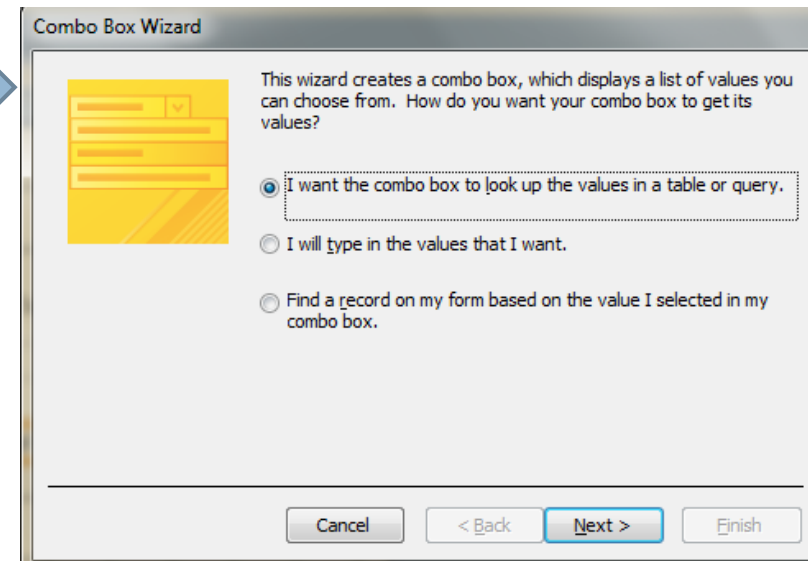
Combo Box Wizard

This wizard creates a combo box, which displays a list of values you can choose from. How do you want your combo box to get its values?

I want the combo box to look up the values in a table or query.

I will type in the values that I want.

Find a record on my form based on the value I selected in my combo box.

Cancel
< Back
Next >
Finish